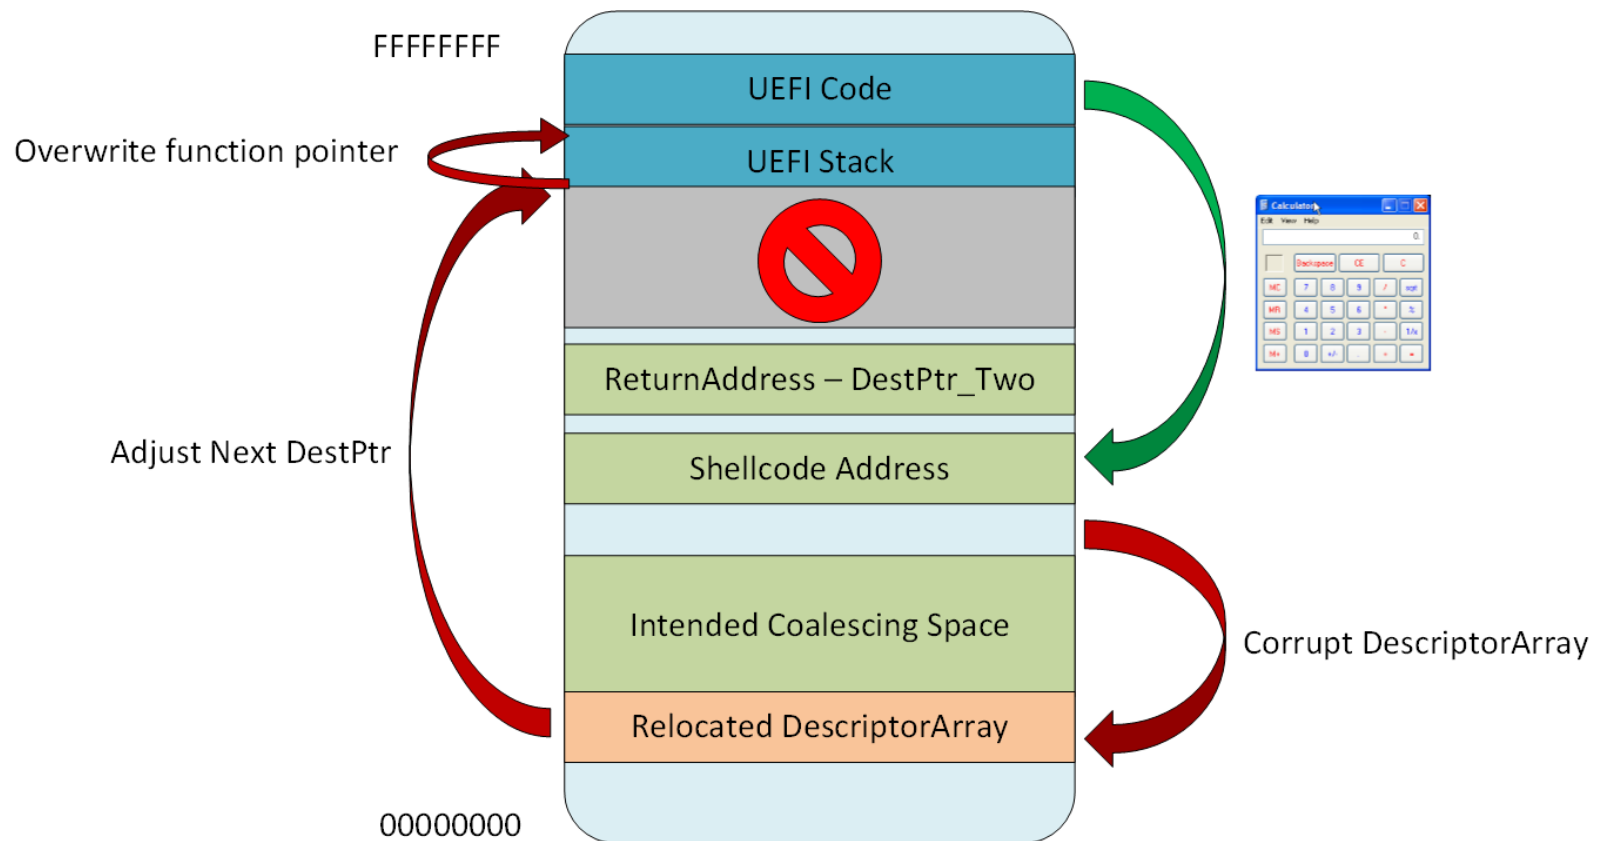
FFFFFFFF

UEFI Code

Overwrite function pointer

UEFI Stack

ReturnAddress – DestPtr_Two

Adjust Next DestPtr

Shellcode Address

Intended Coalescing Space

Corrupt DescriptorArray

Relocated DescriptorArray

00000000

Calculator

Edit View Help

0.

Backspace CE C

MC 7 8 9 / sqrt

MR 4 5 6 * %

MS 1 2 3 - 1/x

M+ 0 +/- . + =